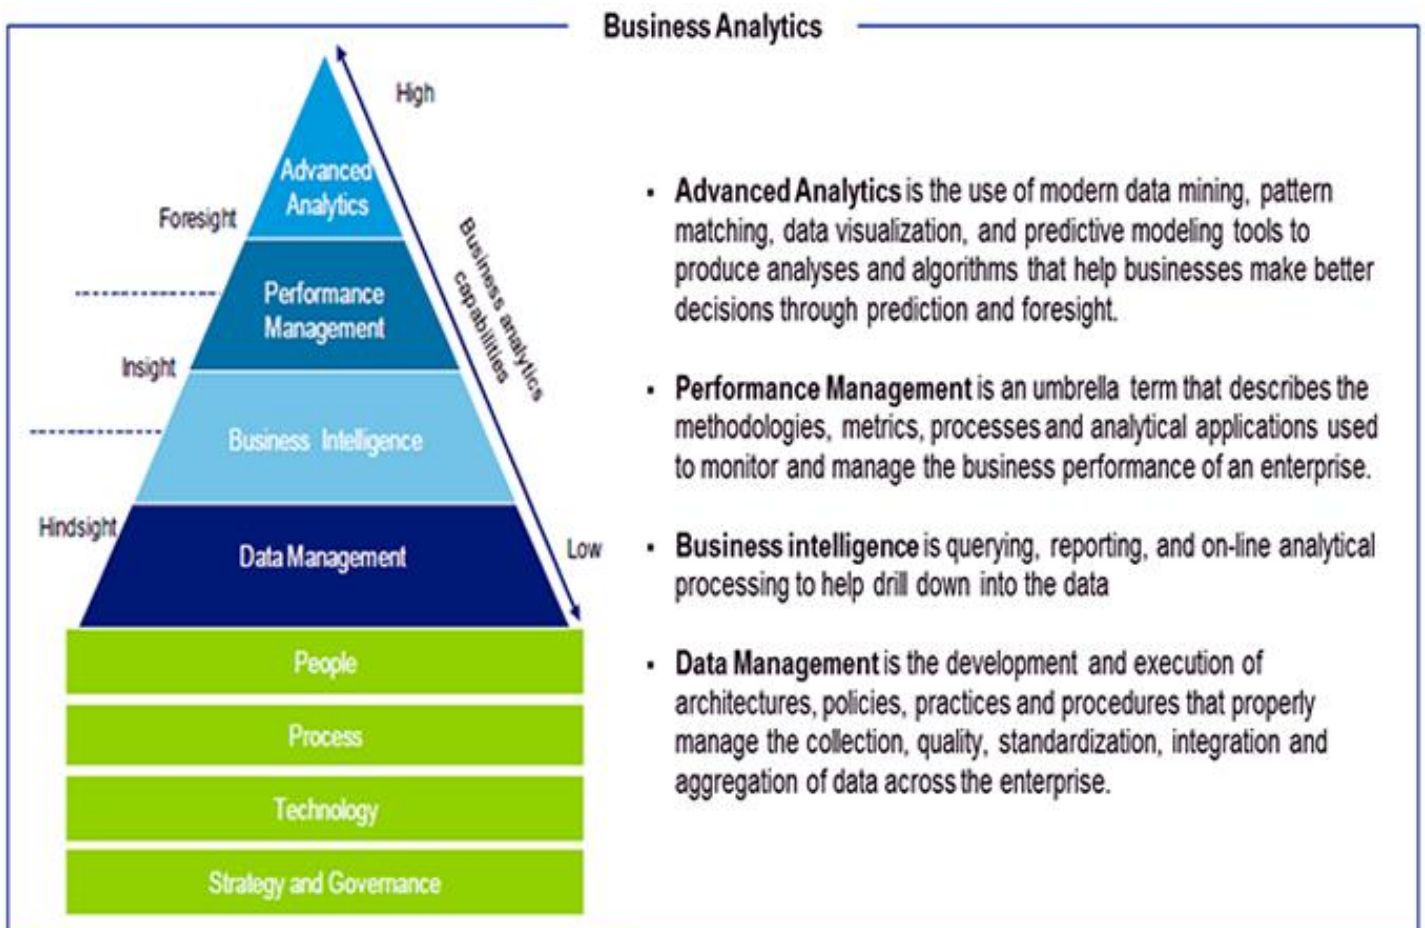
Business Analytics

High

Foresight

Advanced Analytics

Performance Management

Insight

Business Intelligence

Hindsight

Data Management

Business analytics capabilities

Low

People

Process

Technology

Strategy and Governance

- **Advanced Analytics** is the use of modern data mining, pattern matching, data visualization, and predictive modeling tools to produce analyses and algorithms that help businesses make better decisions through prediction and foresight.

- **Performance Management** is an umbrella term that describes the methodologies, metrics, processes and analytical applications used to monitor and manage the business performance of an enterprise.

- **Business intelligence** is querying, reporting, and on-line analytical processing to help drill down into the data

- **Data Management** is the development and execution of architectures, policies, practices and procedures that properly manage the collection, quality, standardization, integration and aggregation of data across the enterprise.